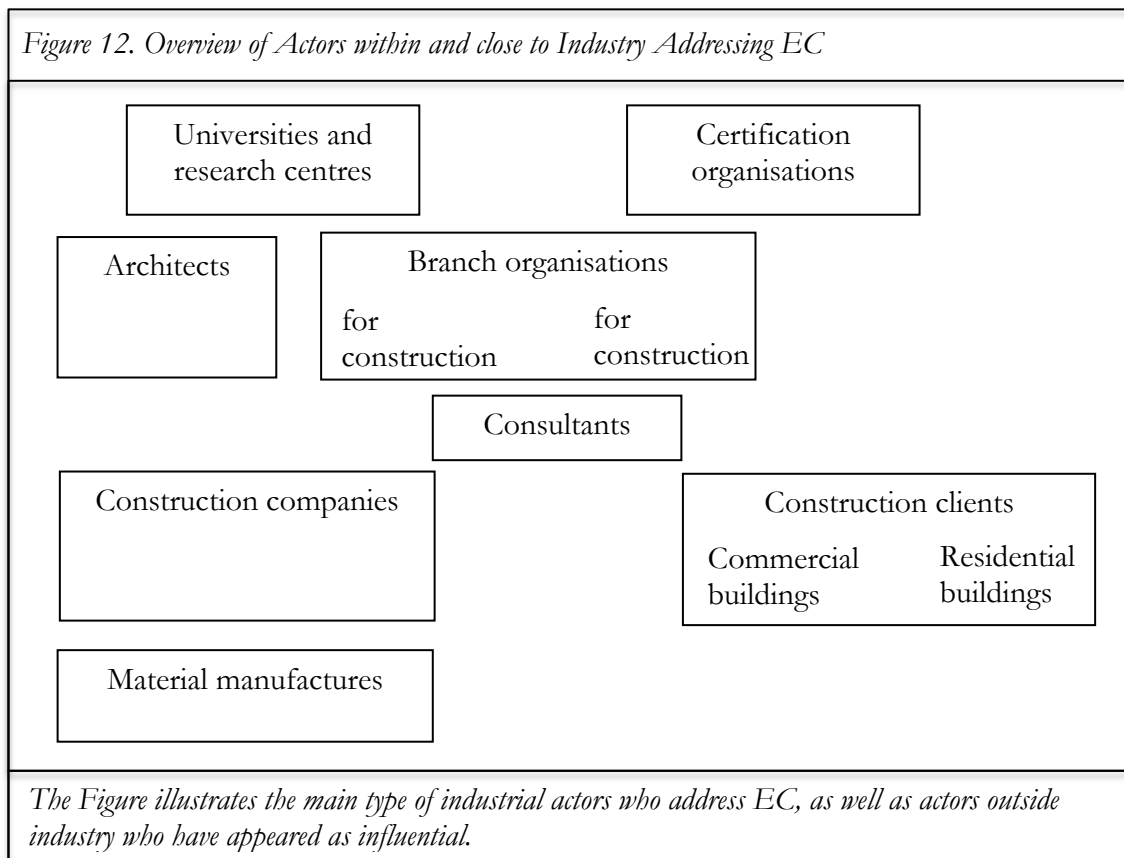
Figure 12. Overview of Actors within and close to Industry Addressing EC

Universities and research centres

Certification organisations

Architects

Branch organisations

for construction

for construction

Consultants

Construction companies

Construction clients

Commercial buildings

Residential buildings

Material manufactures

The Figure illustrates the main type of industrial actors who address EC, as well as actors outside industry who have appeared as influential.